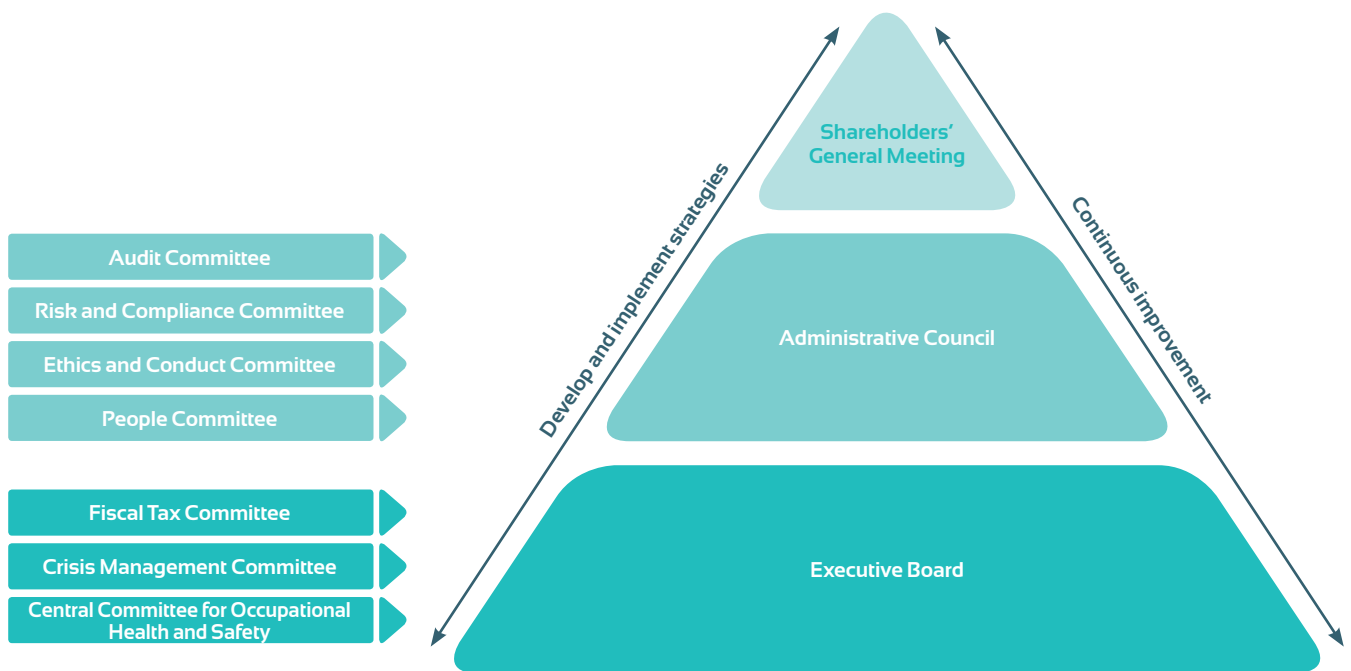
Audit Committee

Risk and Compliance Committee

Ethics and Conduct Committee

People Committee

Fiscal Tax Committee

Crisis Management Committee

Central Committee for Occupational Health and Safety

Develop and implement strategies

Shareholders' General Meeting

Administrative Council

Executive Board

Continuous improvement